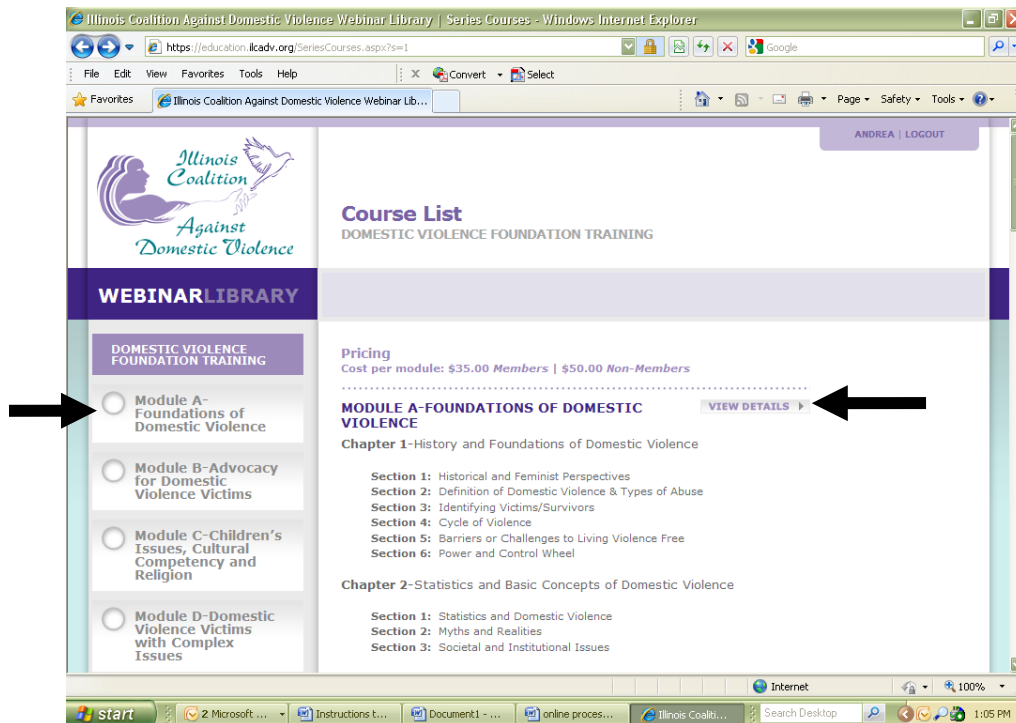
Illinois Coalition Against Domestic Violence Webinar Library | Series Courses - Windows Internet Explorer

https://education.ilcadv.org/SeriesCourses.aspx?s=1

Google

File Edit View Favorites Tools Help

Convert Select

Favorites

Illinois Coalition Against Domestic Violence Webinar Lib...

Page Safety Tools

ANDREA | LOGOUT

Illinois Coalition Against Domestic Violence

Course List
DOMESTIC VIOLENCE FOUNDATION TRAINING

WEBINARLIBRARY

DOMESTIC VIOLENCE FOUNDATION TRAINING

Module A-Foundations of Domestic Violence

Module B-Advocacy for Domestic Violence Victims

Module C-Children's Issues, Cultural Competency and Religion

Module D-Domestic Violence Victims with Complex Issues

Pricing
Cost per module: $35.00 Members | $50.00 Non-Members

MODULE A-FOUNDATIONS OF DOMESTIC VIOLENCE

VIEW DETAILS

Chapter 1-History and Foundations of Domestic Violence

Section 1: Historical and Feminist Perspectives
Section 2: Definition of Domestic Violence & Types of Abuse
Section 3: Identifying Victims/Survivors
Section 4: Cycle of Violence
Section 5: Barriers or Challenges to Living Violence Free
Section 6: Power and Control Wheel

Chapter 2-Statistics and Basic Concepts of Domestic Violence

Section 1: Statistics and Domestic Violence
Section 2: Myths and Realities
Section 3: Societal and Institutional Issues

Internet 100%

start 2 Microsoft ... Instructions t... Document1 - ... online proces... Illinois Coaliti... Search Desktop 1:05 PM